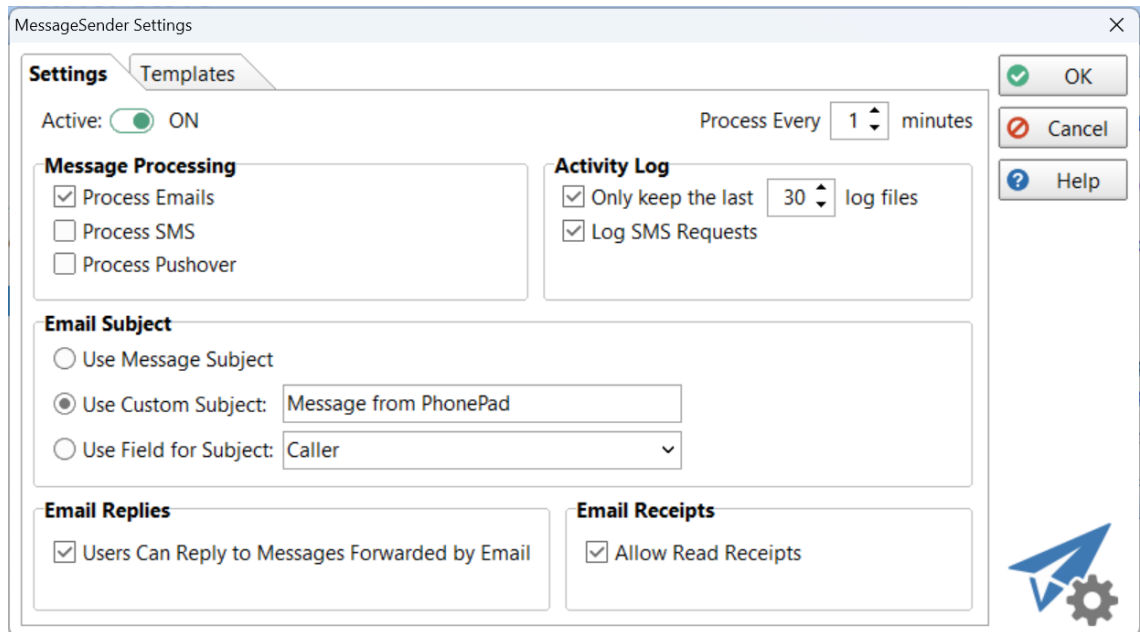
MessageSender Settings

×

Settings

Templates

OK

Cancel

Help

Active: ON

Process Every 1 minutes

Message Processing

Process Emails

Process SMS

Process Pushover

Activity Log

Only keep the last 30 log files

Log SMS Requests

Email Subject

Use Message Subject

Use Custom Subject: Message from PhonePad

Use Field for Subject: Caller

Email Replies

Users Can Reply to Messages Forwarded by Email

Email Receipts

Allow Read Receipts